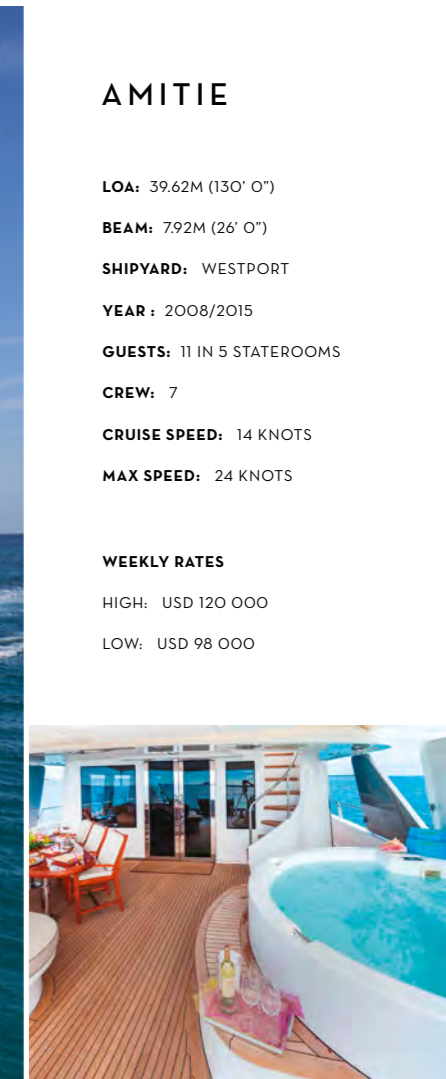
AMITIE

LOA: 39.62M (130' 0")

BEAM: 7.92M (26' 0")

SHIPYARD: WESTPORT

YEAR : 2008/2015

GUESTS: 11 IN 5 STATEROOMS

CREW: 7

CRUISE SPEED: 14 KNOTS

MAX SPEED: 24 KNOTS

WEEKLY RATES

HIGH: USD 120 000

LOW: USD 98 000